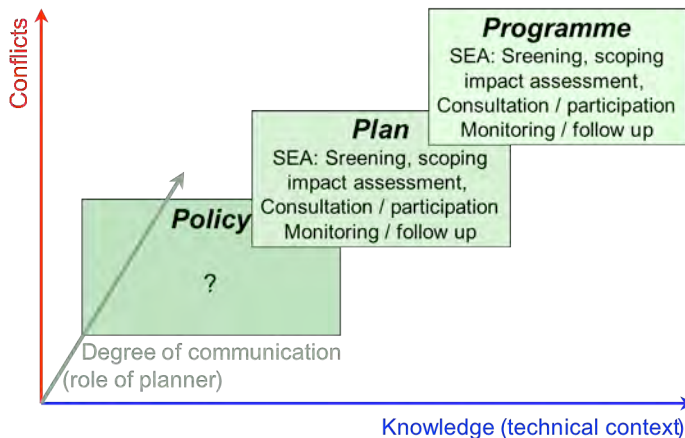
Conflicts

Programme
SEA: Sreening, scoping impact assessment, Consultation / participation Monitoring / follow up

Plan
SEA: Sreening, scoping impact assessment, Consultation / participation Monitoring / follow up

Policy
?

Degree of communication (role of planner)

Knowledge (technical context)